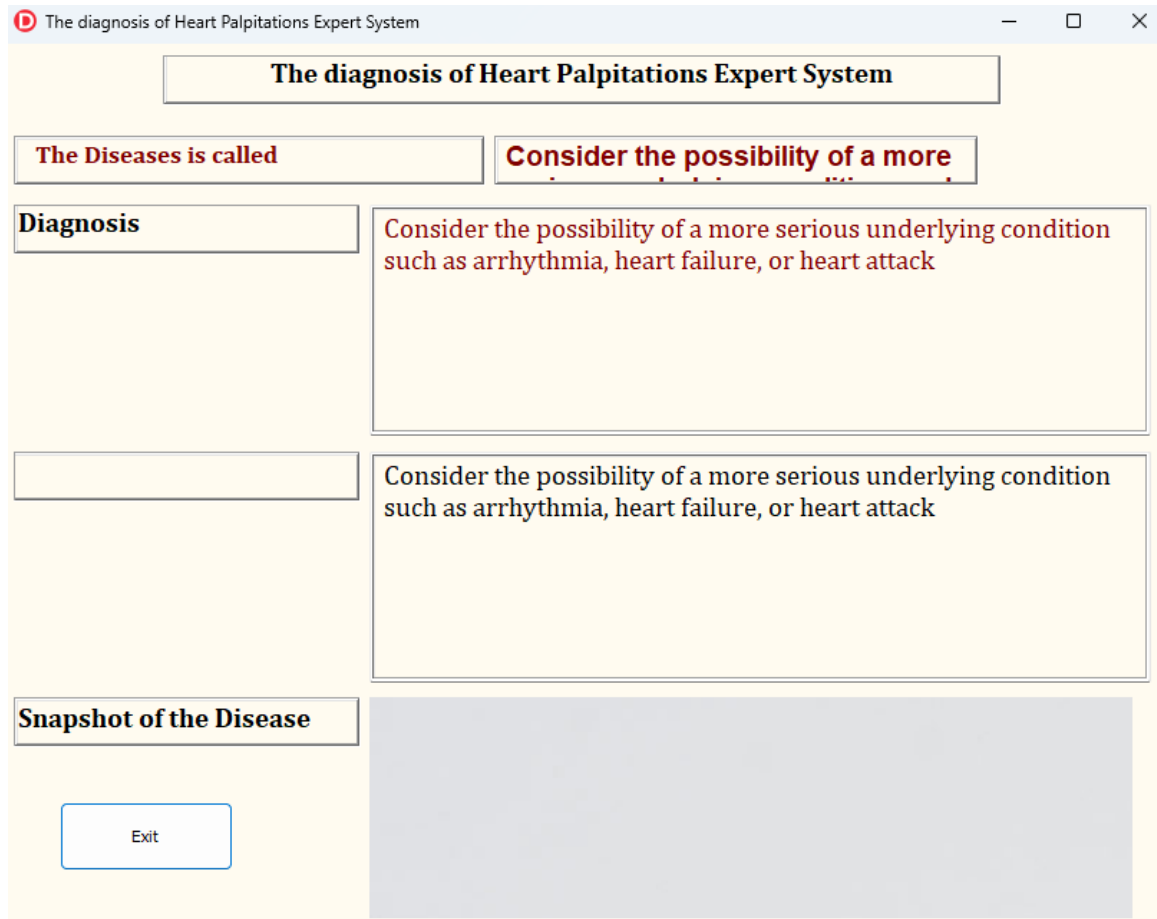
The diagnosis of Heart Palpitations Expert System

The diagnosis of Heart Palpitations Expert System

The Diseases is called

Consider the possibility of a more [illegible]

Diagnosis

Consider the possibility of a more serious underlying condition such as arrhythmia, heart failure, or heart attack

Consider the possibility of a more serious underlying condition such as arrhythmia, heart failure, or heart attack

Snapshot of the Disease

Exit